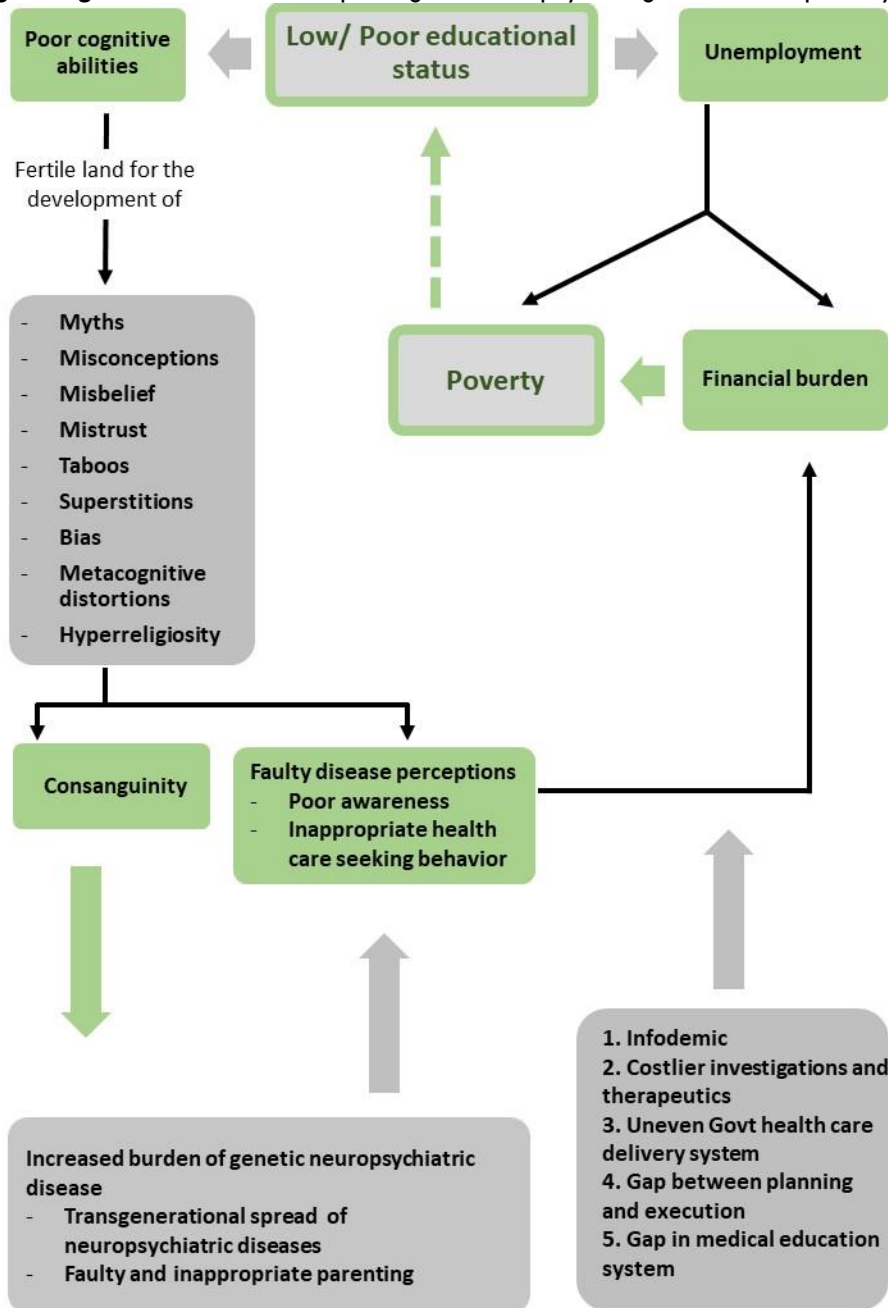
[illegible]

Poor cognitive abilities

Low/ Poor educational status

Unemployment

Fertile land for the development of

- Myths
- Misconceptions
- Misbelief
- Mistrust
- Taboos
- Superstitions
- Bias
- Metacognitive distortions
- Hyperreligiosity

Poverty

Financial burden

Consanguinity

Faulty disease perceptions
- Poor awareness
- Inappropriate health care seeking behavior

Increased burden of genetic neuropsychiatric disease
- Transgenerational spread of neuropsychiatric diseases
- Faulty and inappropriate parenting

1. Infodemic
2. Costlier investigations and therapeutics
3. Uneven Govt health care delivery system
4. Gap between planning and execution
5. Gap in medical education system